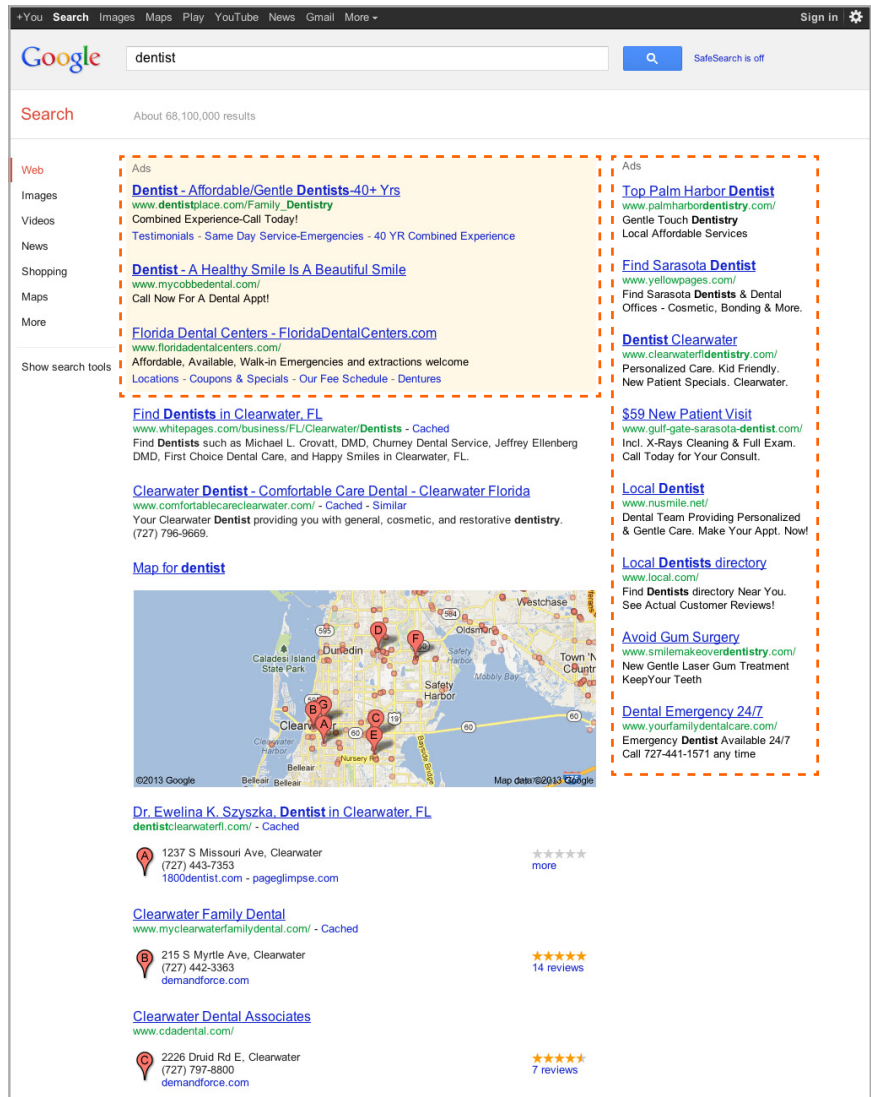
+You Search Images Maps Play YouTube News Gmail More ▾ Sign in

Google dentist

SafeSearch is off

Search About 68,100,000 results

Web
Images
Videos
News
Shopping
Maps
More

Show search tools

Ads

Dentist - Affordable/Gentle Dentists-40+ Yrs
www.dentistplace.com/Family_Dentistry
Combined Experience-Call Today!
Testimonials - Same Day Service-Emergencies - 40 YR Combined Experience

Dentist - A Healthy Smile Is A Beautiful Smile
www.mycobbedental.com/
Call Now For A Dental Appt!

Florida Dental Centers - FloridaDentalCenters.com
www.floridadentalcenters.com/
Affordable, Available, Walk-in Emergencies and extractions welcome
Locations - Coupons & Specials - Our Fee Schedule - Dentures

Find Dentists in Clearwater, FL
www.whitepages.com/business/FL/Clearwater/Dentists - Cached
Find Dentists such as Michael L. Crovatt, DMD, Churney Dental Service, Jeffrey Ellenberg DMD, First Choice Dental Care, and Happy Smiles in Clearwater, FL.

Clearwater Dentist - Comfortable Care Dental - Clearwater Florida
www.comfortablecareclearwater.com/ - Cached - Similar
Your Clearwater Dentist providing you with general, cosmetic, and restorative dentistry. (727) 796-9669.

Map for dentist

Westchase
Oldsmar
Dunedin
Caladesi Island State Park
Safety Harbor
Town 'N' Country
Clearwater
Belleair
Nursery Rd
Belleair Bluffs
Bayside Bridge
595
580
60
19
©2013 Google
Map data ©2013 Google

Dr. Ewelina K. Szyszka, Dentist in Clearwater, FL
dentistclearwaterfl.com/ - Cached
1237 S Missouri Ave, Clearwater
(727) 443-7353
1800dentist.com - pageglimpse.com
more

Clearwater Family Dental
www.myclearwaterfamilydental.com/ - Cached
215 S Myrtle Ave, Clearwater
(727) 442-3363
demandforce.com
14 reviews

Clearwater Dental Associates
www.cdadental.com/
2226 Druid Rd E, Clearwater
(727) 797-8800
demandforce.com
7 reviews

Ads

Top Palm Harbor Dentist
www.palmharbordentistry.com/
Gentle Touch Dentistry
Local Affordable Services

Find Sarasota Dentist
www.yellowpages.com/
Find Sarasota Dentists & Dental Offices - Cosmetic, Bonding & More.

Dentist Clearwater
www.clearwaterfldentistry.com/
Personalized Care. Kid Friendly. New Patient Specials. Clearwater.

$59 New Patient Visit
www.gulf-gate-sarasota-dentist.com/
Incl. X-Rays Cleaning & Full Exam. Call Today for Your Consult.

Local Dentist
www.nusmile.net/
Dental Team Providing Personalized & Gentle Care. Make Your Appt. Now!

Local Dentists directory
www.local.com/
Find Dentists directory Near You. See Actual Customer Reviews!

Avoid Gum Surgery
www.smilemakeoverdentistry.com/
New Gentle Laser Gum Treatment KeepYour Teeth

Dental Emergency 24/7
www.yourfamilydentalcare.com/
Emergency Dentist Available 24/7 Call 727-441-1571 any time